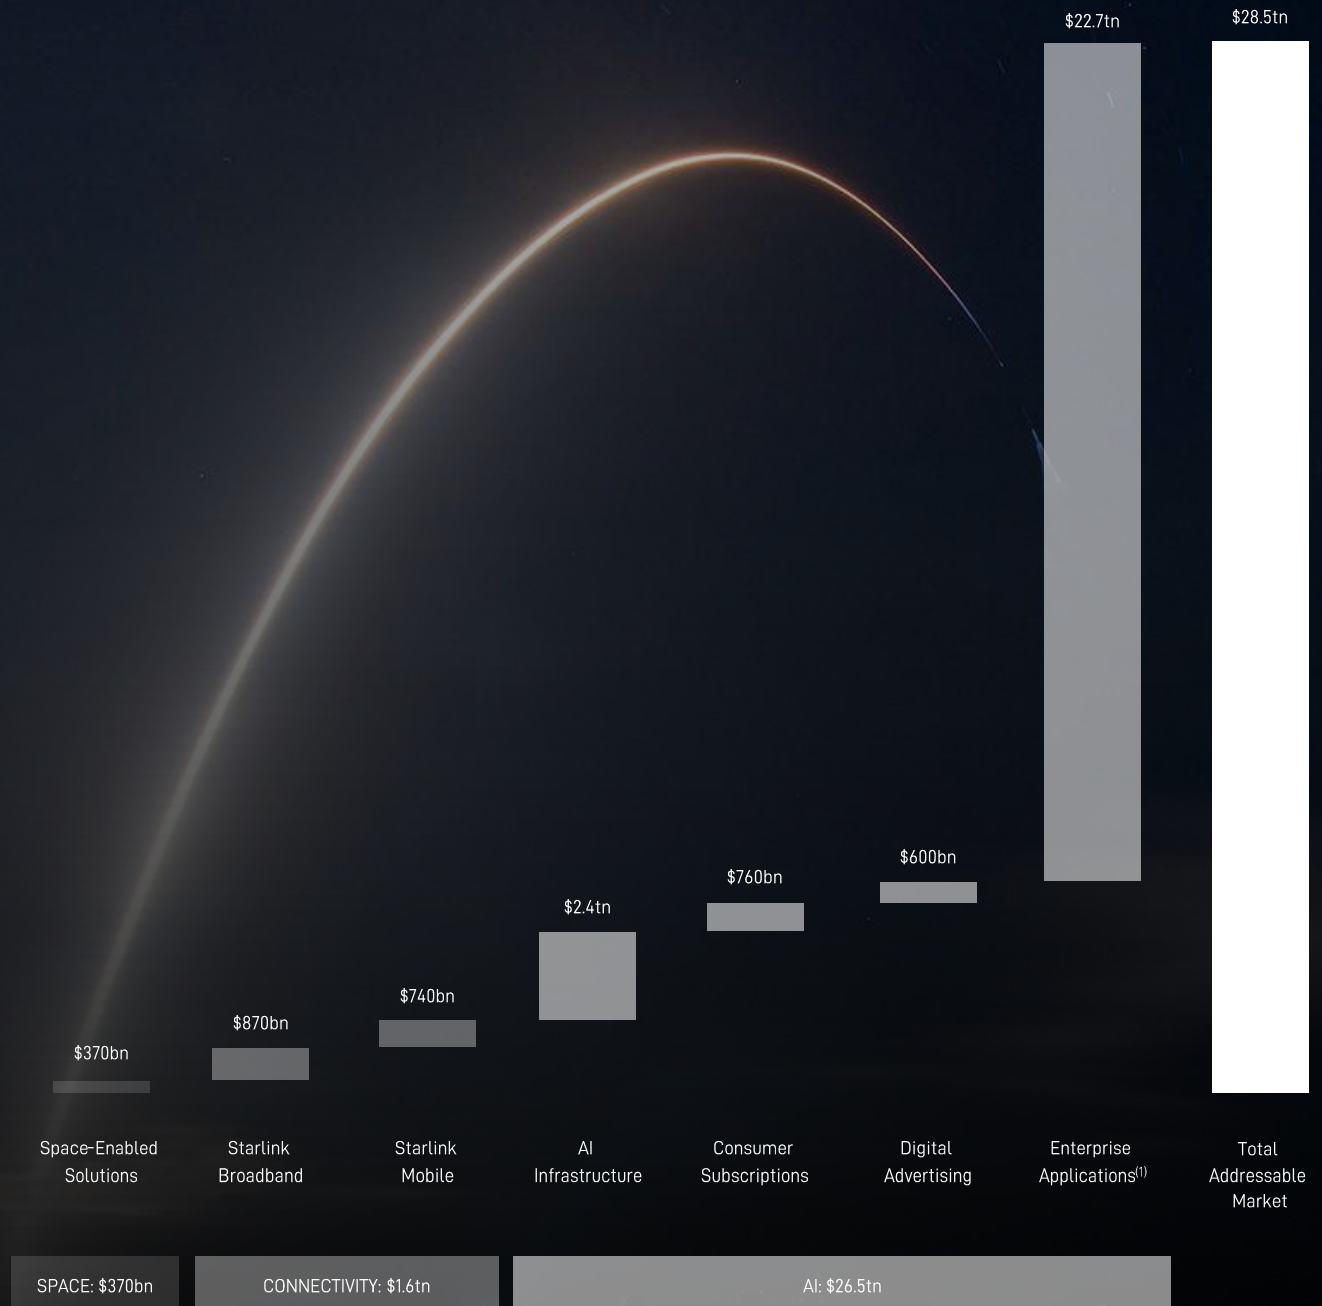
$22.7tn

$28.5tn

$600bn

$760bn

$2.4tn

$740bn

$870bn

$370bn

Space-Enabled Solutions

Starlink Broadband

Starlink Mobile

AI Infrastructure

Consumer Subscriptions

Digital Advertising

Enterprise Applications$^{(1)}$

Total Addressable Market

SPACE: $370bn

CONNECTIVITY: $1.6tn

AI: $26.5tn